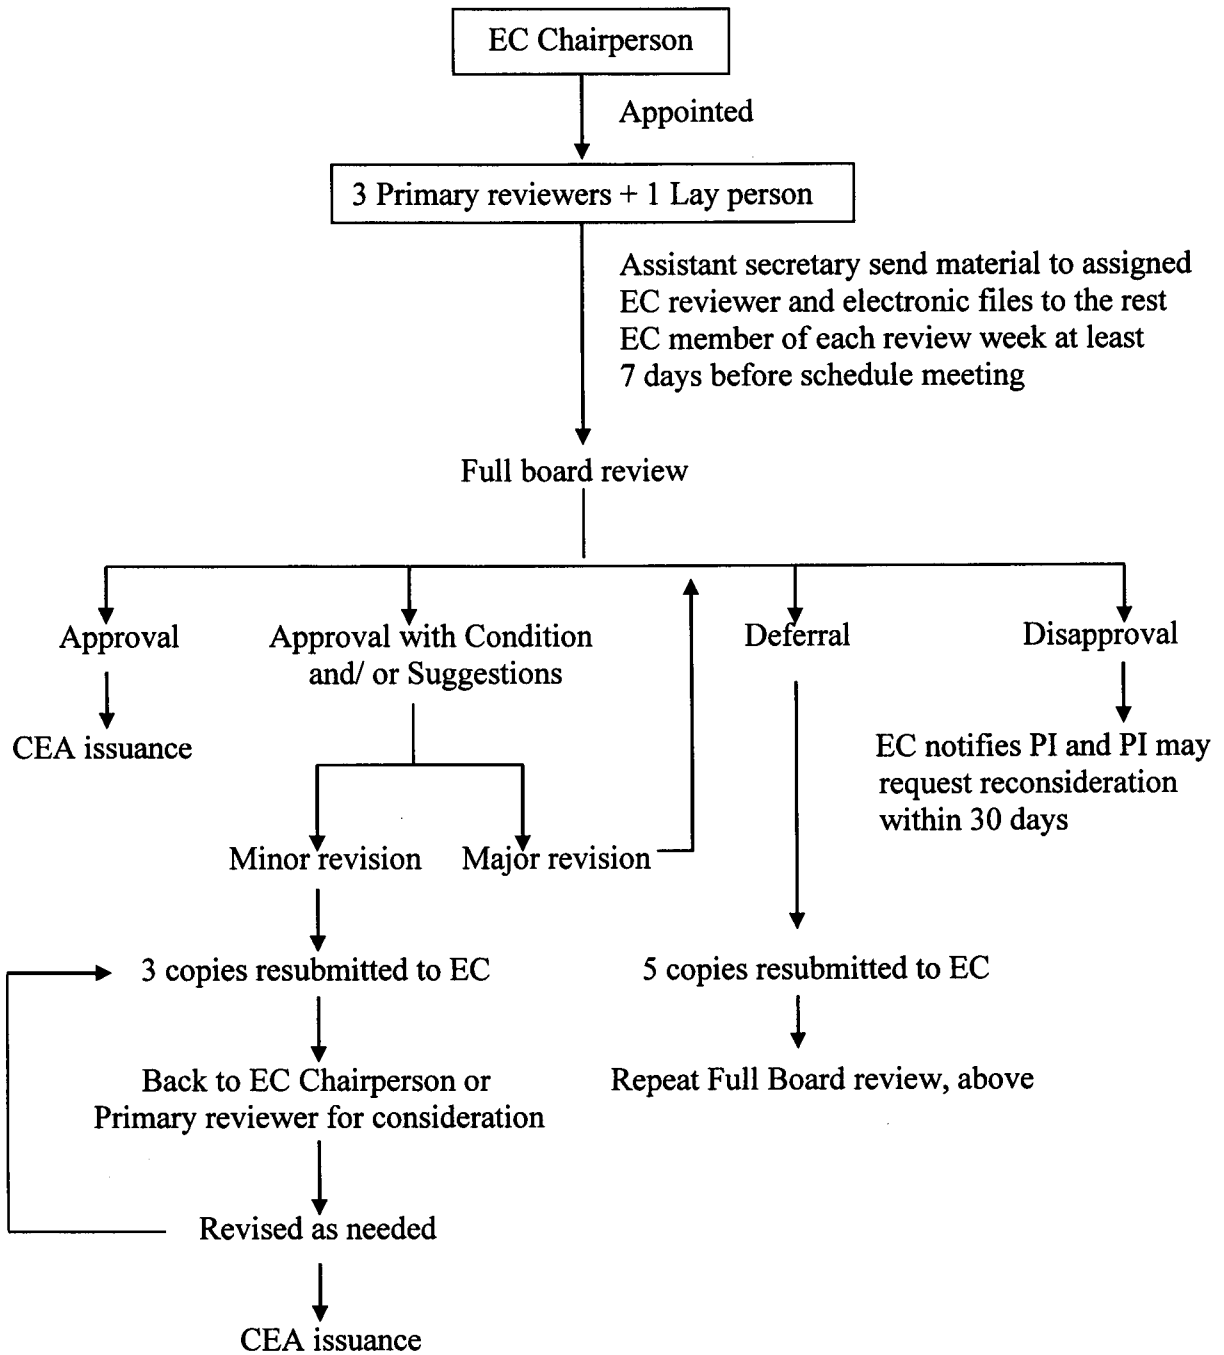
EC Chairperson

Appointed

3 Primary reviewers + 1 Lay person

Assistant secretary send material to assigned EC reviewer and electronic files to the rest EC member of each review week at least 7 days before schedule meeting

Full board review

Approval

CEA issuance

Approval with Condition and/ or Suggestions

Minor revision

Major revision

3 copies resubmitted to EC

Back to EC Chairperson or Primary reviewer for consideration

Revised as needed

CEA issuance

Deferral

5 copies resubmitted to EC

Repeat Full Board review, above

Disapproval

EC notifies PI and PI may request reconsideration within 30 days